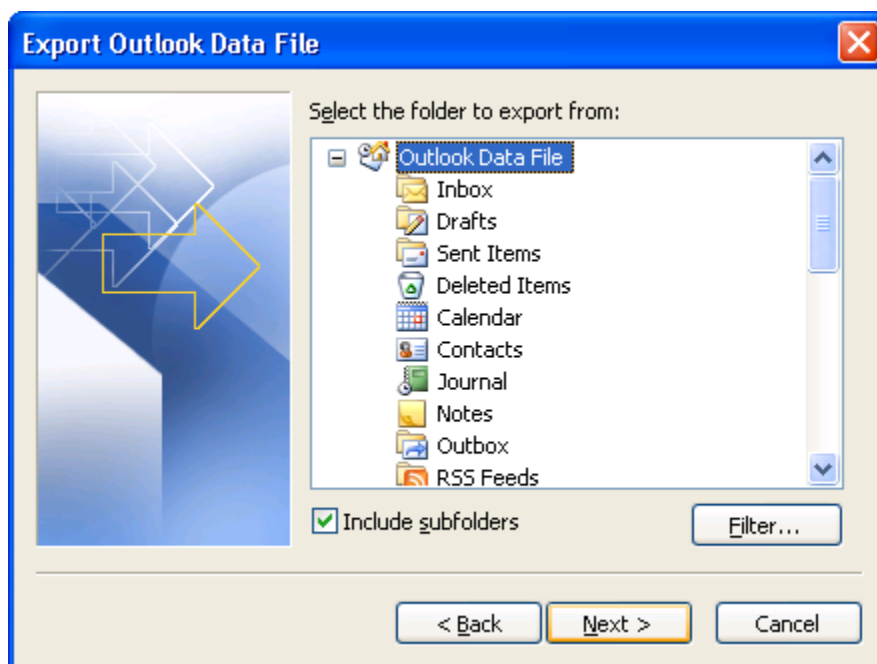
Export Outlook Data File

Select the folder to export from:

Outlook Data File
Inbox
Drafts
Sent Items
Deleted Items
Calendar
Contacts
Journal
Notes
Outbox
RSS Feeds

Include subfolders

Filter...

< Back

Next >

Cancel